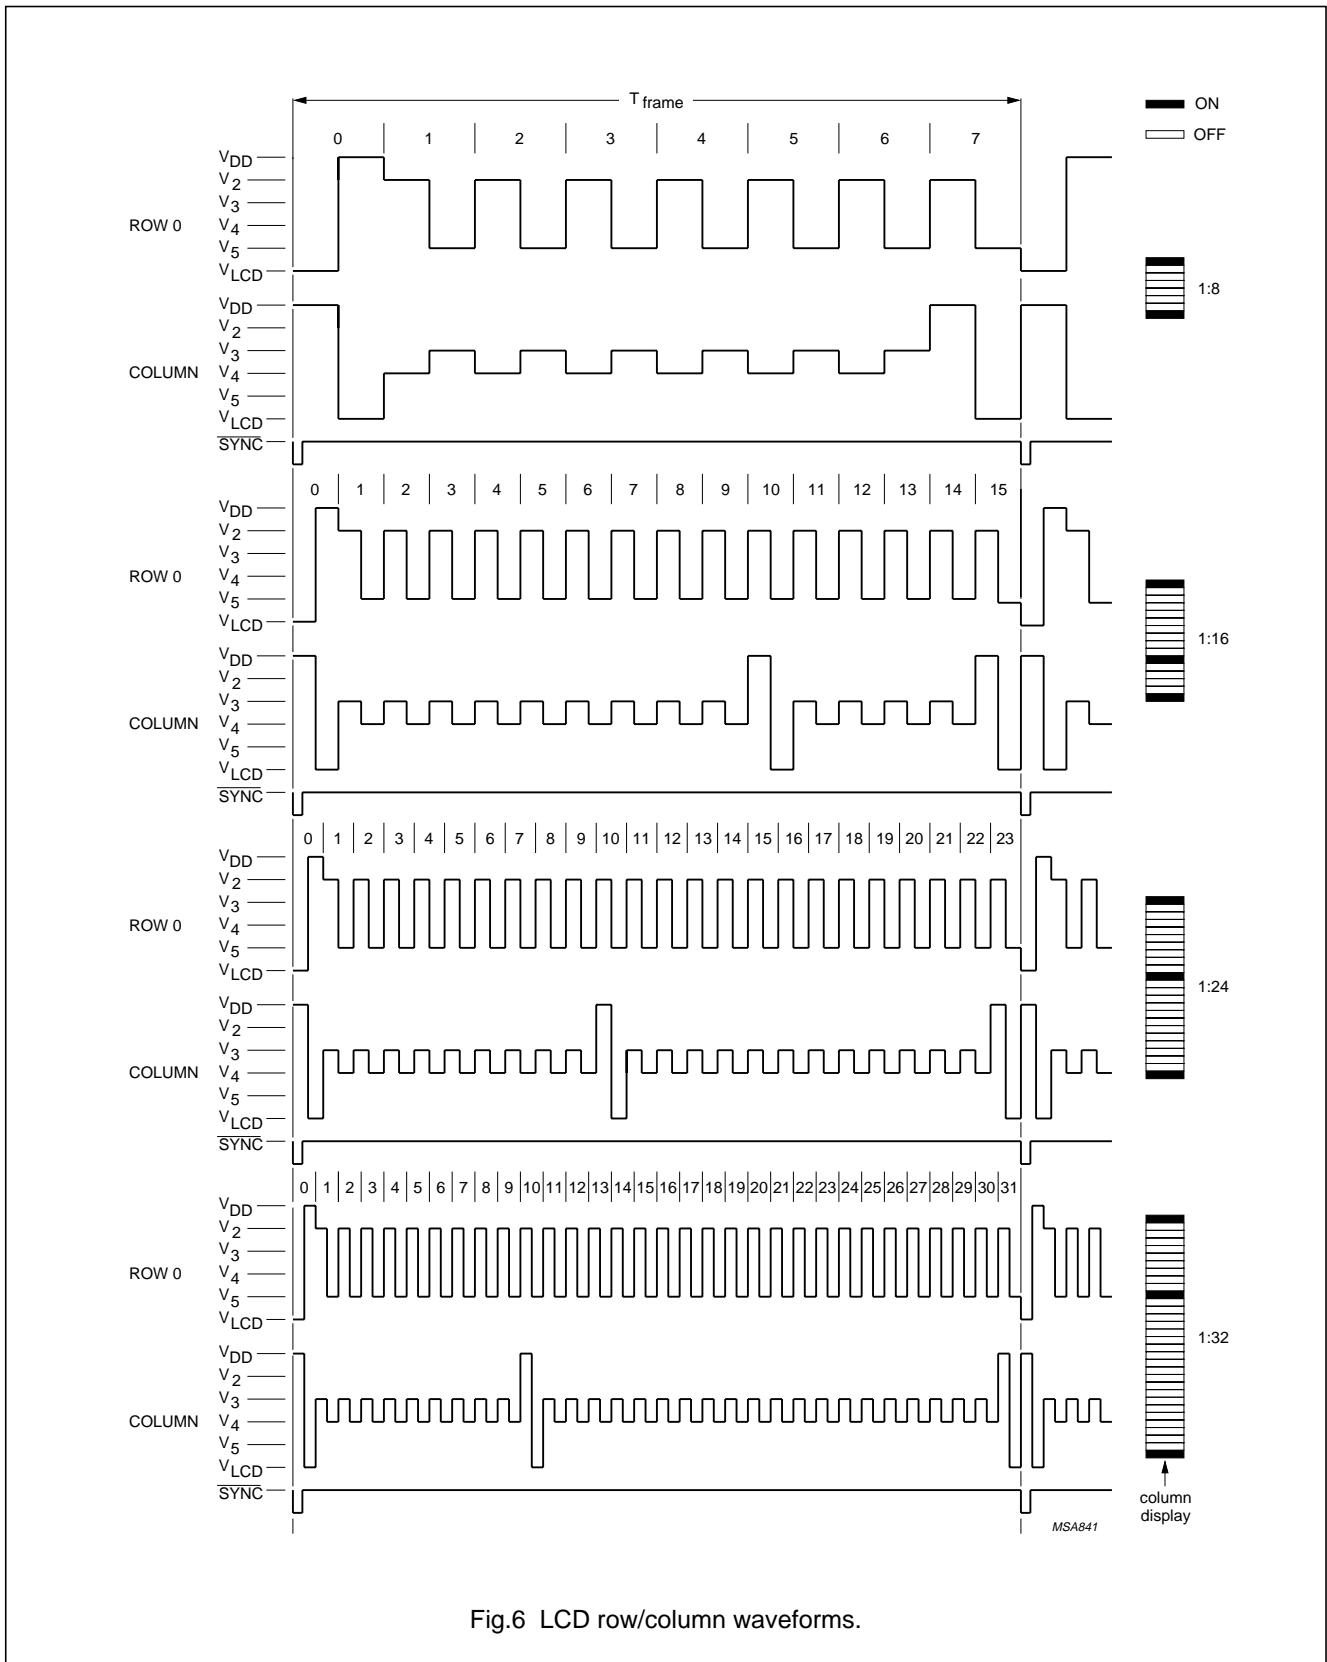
$T_{frame}$

ON

OFF

0 1 2 3 4 5 6 7

ROW 0

$V_{DD}$
$V_2$
$V_3$
$V_4$
$V_5$
$V_{LCD}$

1:8

COLUMN

$V_{DD}$
$V_2$
$V_3$
$V_4$
$V_5$
$V_{LCD}$

$\overline{SYNC}$

0 1 2 3 4 5 6 7 8 9 10 11 12 13 14 15

ROW 0

$V_{DD}$
$V_2$
$V_3$
$V_4$
$V_5$
$V_{LCD}$

1:16

COLUMN

$V_{DD}$
$V_2$
$V_3$
$V_4$
$V_5$
$V_{LCD}$

$\overline{SYNC}$

0 1 2 3 4 5 6 7 8 9 10 11 12 13 14 15 16 17 18 19 20 21 22 23

ROW 0

$V_{DD}$
$V_2$
$V_3$
$V_4$
$V_5$
$V_{LCD}$

1:24

COLUMN

$V_{DD}$
$V_2$
$V_3$
$V_4$
$V_5$
$V_{LCD}$

$\overline{SYNC}$

0 1 2 3 4 5 6 7 8 9 10 11 12 13 14 15 16 17 18 19 20 21 22 23 24 25 26 27 28 29 30 31

ROW 0

$V_{DD}$
$V_2$
$V_3$
$V_4$
$V_5$
$V_{LCD}$

1:32

COLUMN

$V_{DD}$
$V_2$
$V_3$
$V_4$
$V_5$
$V_{LCD}$

$\overline{SYNC}$

column display

MSA841

Fig.6 LCD row/column waveforms.